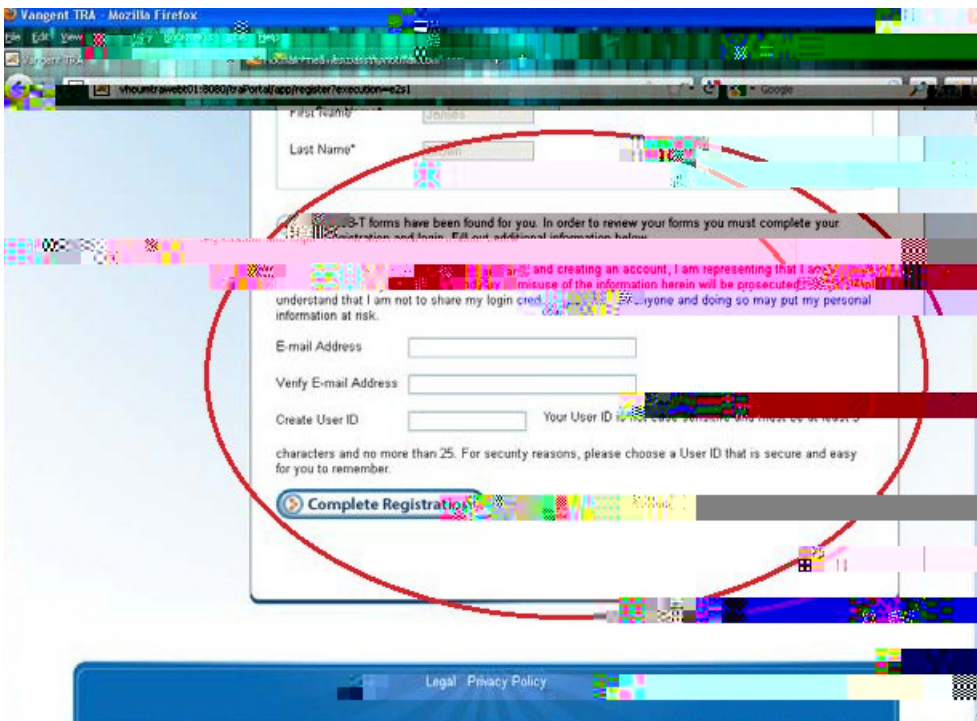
Vangent TRA - Mozilla Firefox

File Edit View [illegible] Bookmarks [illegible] Help

Vangent TRA

vhoumtraweb01:8080/traPortal/app/register?execution=e2s1

Google

First Name* Jones

Last Name* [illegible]

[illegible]-T forms have been found for you. In order to review your forms you must complete your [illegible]egistration and login. Fill out additional information below.

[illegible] and creating an account, I am representing that I a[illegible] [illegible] misuse of the information herein will be prosecuted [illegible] understand that I am not to share my login cred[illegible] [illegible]yone and doing so may put my personal information at risk.

E-mail Address

Verify E-mail Address

Create User ID

Your User ID i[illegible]

characters and no more than 25. For security reasons, please choose a User ID that is secure and easy for you to remember.

Complete Registratio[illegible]

Legal Privacy Policy